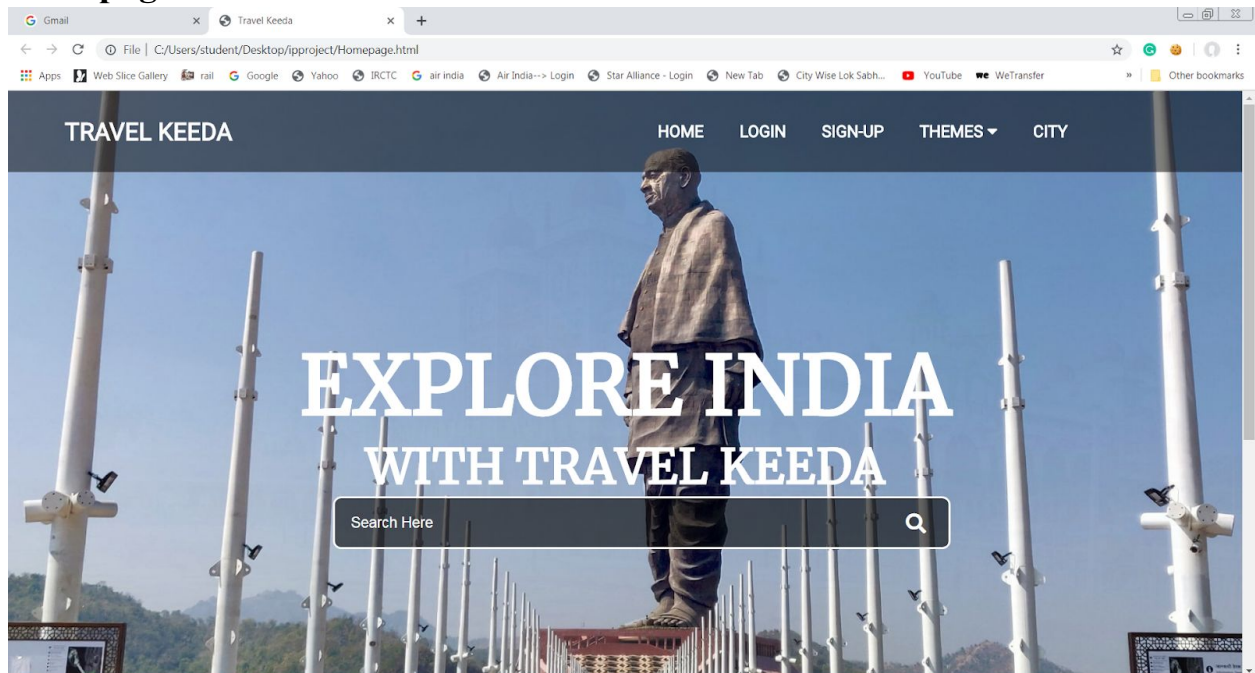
Gmail
Travel Keeda
File | C:/Users/student/Desktop/ipproject/Homepage.html
Apps Web Slice Gallery rail Google Yahoo IRCTC air india Air India--> Login Star Alliance - Login New Tab City Wise Lok Sabh... YouTube WeTransfer » Other bookmarks

TRAVEL KEEDA
HOME LOGIN SIGN-UP THEMES CITY

EXPLORE INDIA
WITH TRAVEL KEEDA

Search Here